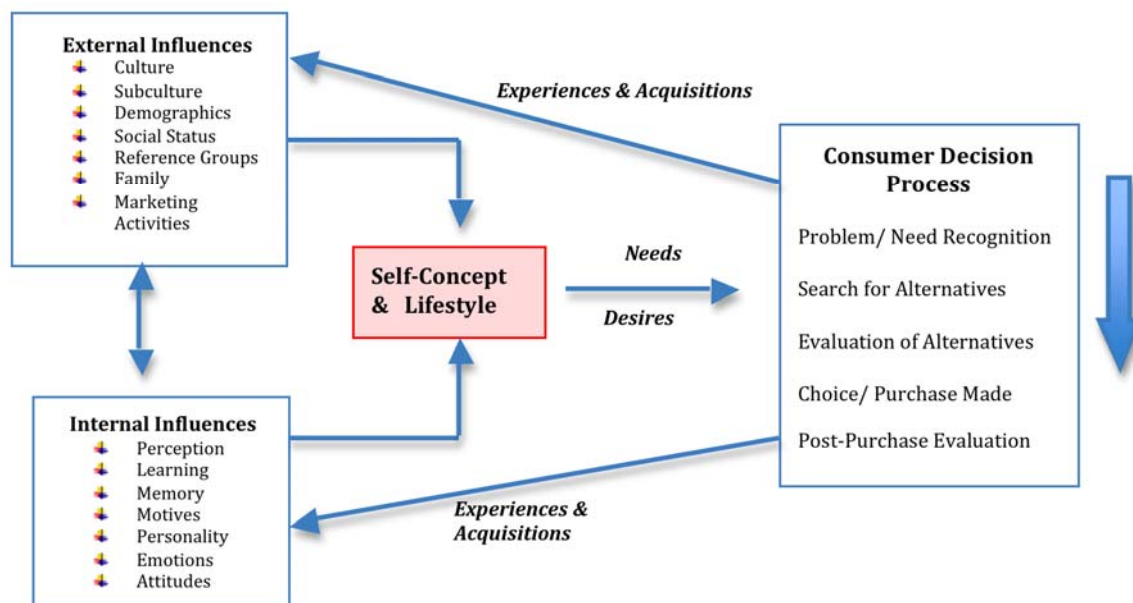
External Influences
- Culture
- Subculture
- Demographics
- Social Status
- Reference Groups
- Family
- Marketing Activities

Experiences & Acquisitions

Consumer Decision Process

Problem/ Need Recognition

Search for Alternatives

Evaluation of Alternatives

Choice/ Purchase Made

Post-Purchase Evaluation

Self-Concept & Lifestyle

Needs

Desires

Internal Influences
- Perception
- Learning
- Memory
- Motives
- Personality
- Emotions
- Attitudes

Experiences & Acquisitions